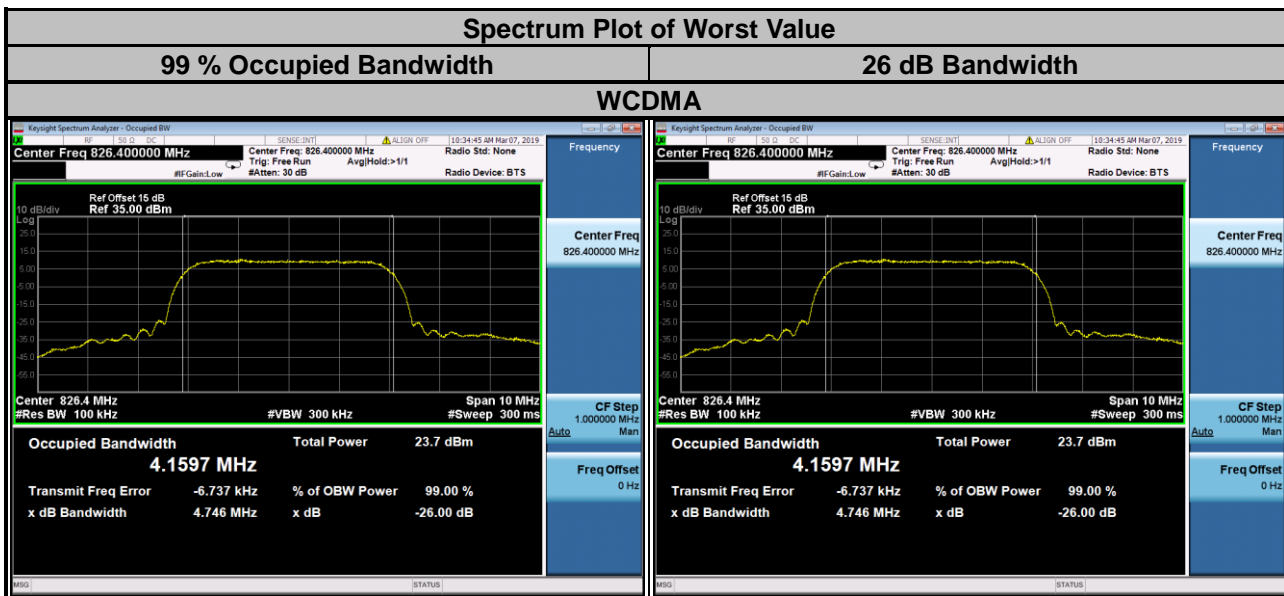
| Spectrum Plot of Worst Value | |
|---|---|
| 99 % Occupied Bandwidth | 26 dB Bandwidth |
| WCDMA | |

Keysight Spectrum Analyzer - Occupied BW
RF 50 Ω DC SENSE:INT ALIGN OFF 10:34:45 AM Mar 07, 2019
Center Freq 826.400000 MHz
Center Freq: 826.400000 MHz
Trig: Free Run
#Atten: 30 dB
#IFGain:Low
Avg|Hold:>1/1
Radio Std: None
Radio Device: BTS
Frequency

Ref Offset 15 dB
10 dB/div Ref 35.00 dBm
Log
25.0
15.0
5.00
-5.00
-15.0
-25.0
-35.0
-45.0
-55.0

Center Freq
826.400000 MHz

Center 826.4 MHz
#Res BW 100 kHz
#VBW 300 kHz
Span 10 MHz
#Sweep 300 ms

CF Step
1.000000 MHz
Auto Man

Occupied Bandwidth
4.1597 MHz
Total Power 23.7 dBm
Transmit Freq Error -6.737 kHz
% of OBW Power 99.00 %
x dB Bandwidth 4.746 MHz
x dB -26.00 dB

Freq Offset
0 Hz

MSG STATUS

Keysight Spectrum Analyzer - Occupied BW
RF 50 Ω DC SENSE:INT ALIGN OFF 10:34:45 AM Mar 07, 2019
Center Freq 826.400000 MHz
Center Freq: 826.400000 MHz
Trig: Free Run
#Atten: 30 dB
#IFGain:Low
Avg|Hold:>1/1
Radio Std: None
Radio Device: BTS
Frequency

Ref Offset 15 dB
10 dB/div Ref 35.00 dBm
Log
25.0
15.0
5.00
-5.00
-15.0
-25.0
-35.0
-45.0
-55.0

Center Freq
826.400000 MHz

Center 826.4 MHz
#Res BW 100 kHz
#VBW 300 kHz
Span 10 MHz
#Sweep 300 ms

CF Step
1.000000 MHz
Auto Man

Occupied Bandwidth
4.1597 MHz
Total Power 23.7 dBm
Transmit Freq Error -6.737 kHz
% of OBW Power 99.00 %
x dB Bandwidth 4.746 MHz
x dB -26.00 dB

Freq Offset
0 Hz

MSG STATUS